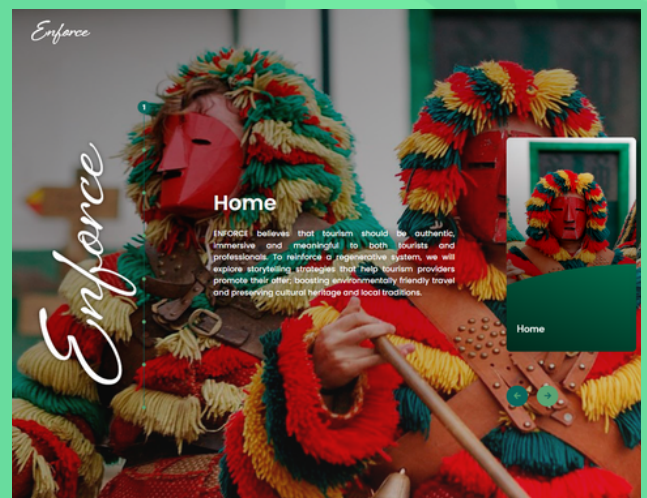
Enforce

Enforce

Home

ENFORCE believes that tourism should be authentic, immersive and meaningful to both tourists and professionals. To reinforce a regenerative system, we will explore storytelling strategies that help tourism providers promote their offer; boosting environmentally friendly travel and preserving cultural heritage and local traditions.

Home